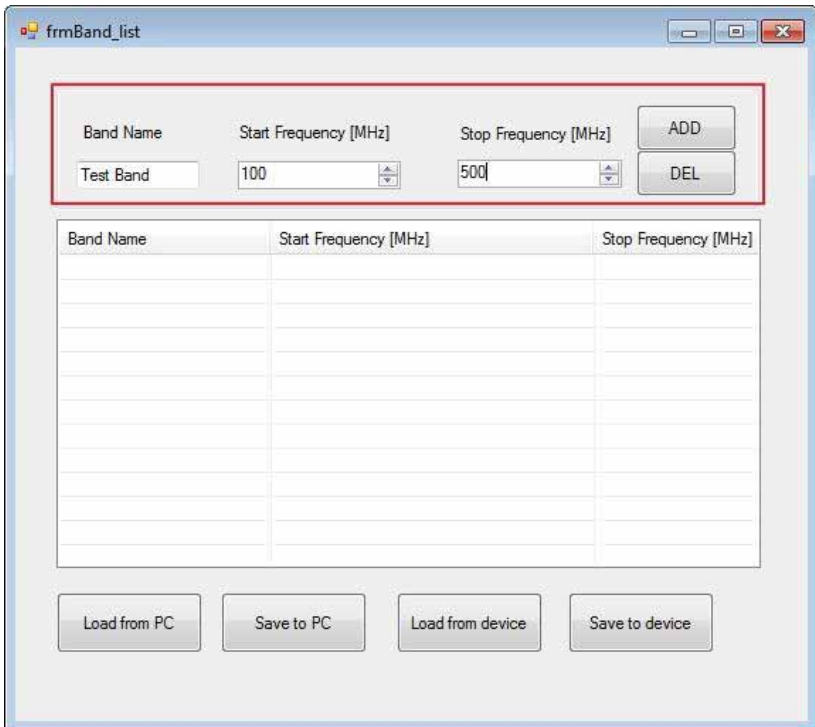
frmBand_list

Band Name
Test Band

Start Frequency [MHz]
100

Stop Frequency [MHz]
500

ADD
DEL

| Band Name | Start Frequency [MHz] | Stop Frequency [MHz] |
|---|---|---|

Load from PC
Save to PC
Load from device
Save to device